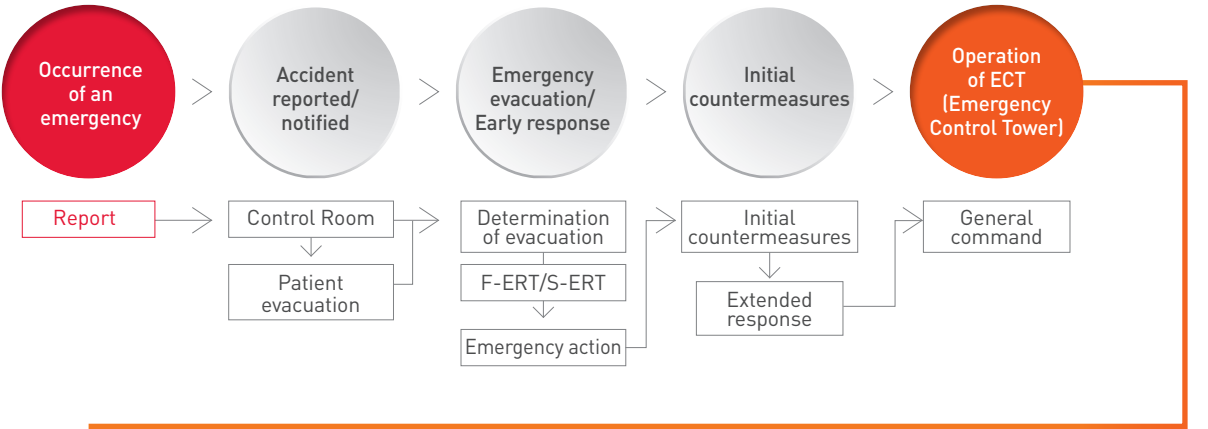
Occurrence of an emergency

Accident reported/ notified

Emergency evacuation/ Early response

Initial countermeasures

Operation of ECT (Emergency Control Tower)

Report

Control Room

Patient evacuation

Determination of evacuation

F-ERT/S-ERT

Emergency action

Initial countermeasures

Extended response

General command